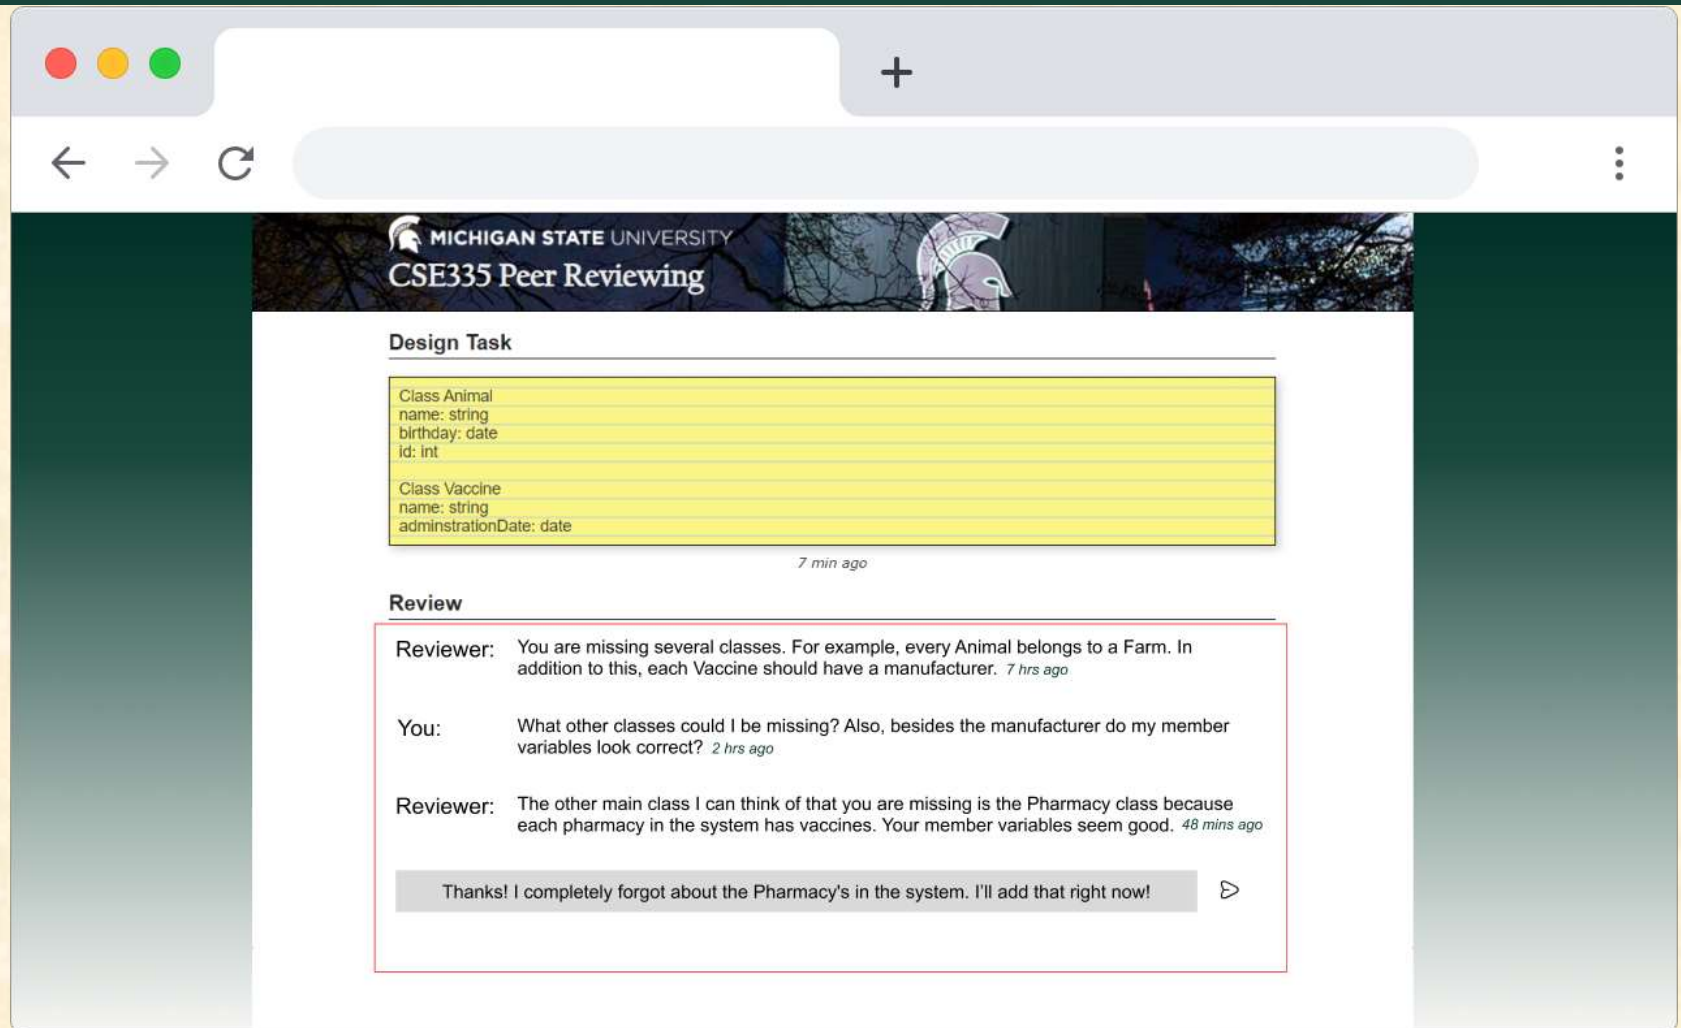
+

MICHIGAN STATE UNIVERSITY
CSE335 Peer Reviewing

Design Task

Class Animal
name: string
birthday: date
id: int

Class Vaccine
name: string
adminstrationDate: date

7 min ago

Review

Reviewer: You are missing several classes. For example, every Animal belongs to a Farm. In addition to this, each Vaccine should have a manufacturer. 7 hrs ago

You: What other classes could I be missing? Also, besides the manufacturer do my member variables look correct? 2 hrs ago

Reviewer: The other main class I can think of that you are missing is the Pharmacy class because each pharmacy in the system has vaccines. Your member variables seem good. 48 mins ago

Thanks! I completely forgot about the Pharmacy's in the system. I'll add that right now!